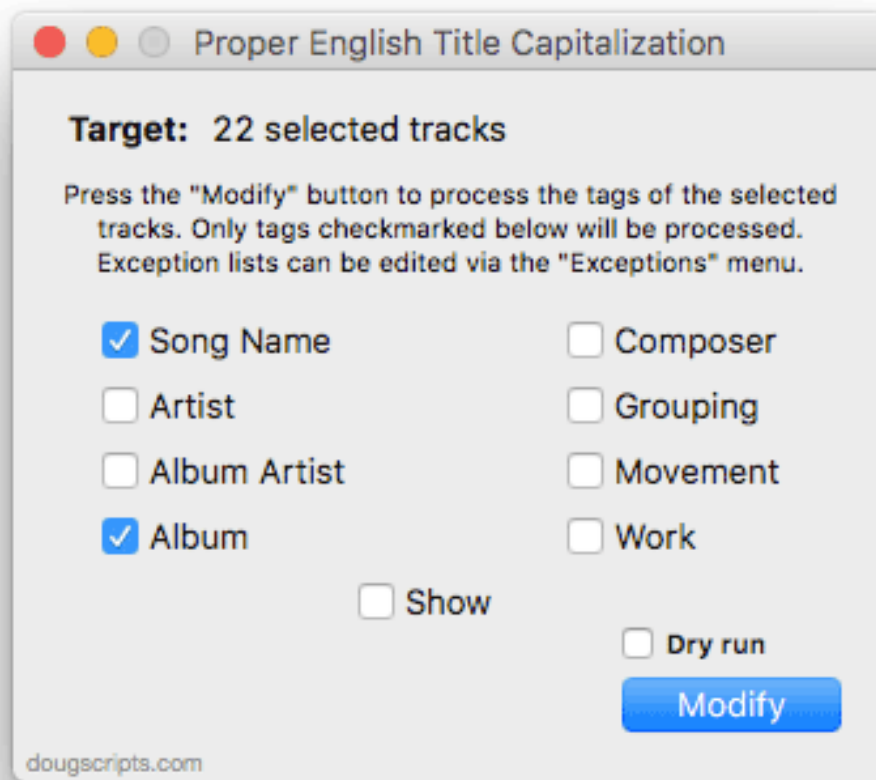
Proper English Title Capitalization

Target: 22 selected tracks

Press the "Modify" button to process the tags of the selected tracks. Only tags checkmarked below will be processed. Exception lists can be edited via the "Exceptions" menu.

Song Name
Composer
Artist
Grouping
Album Artist
Movement
Album
Work
Show

Dry run

Modify

dougscripts.com